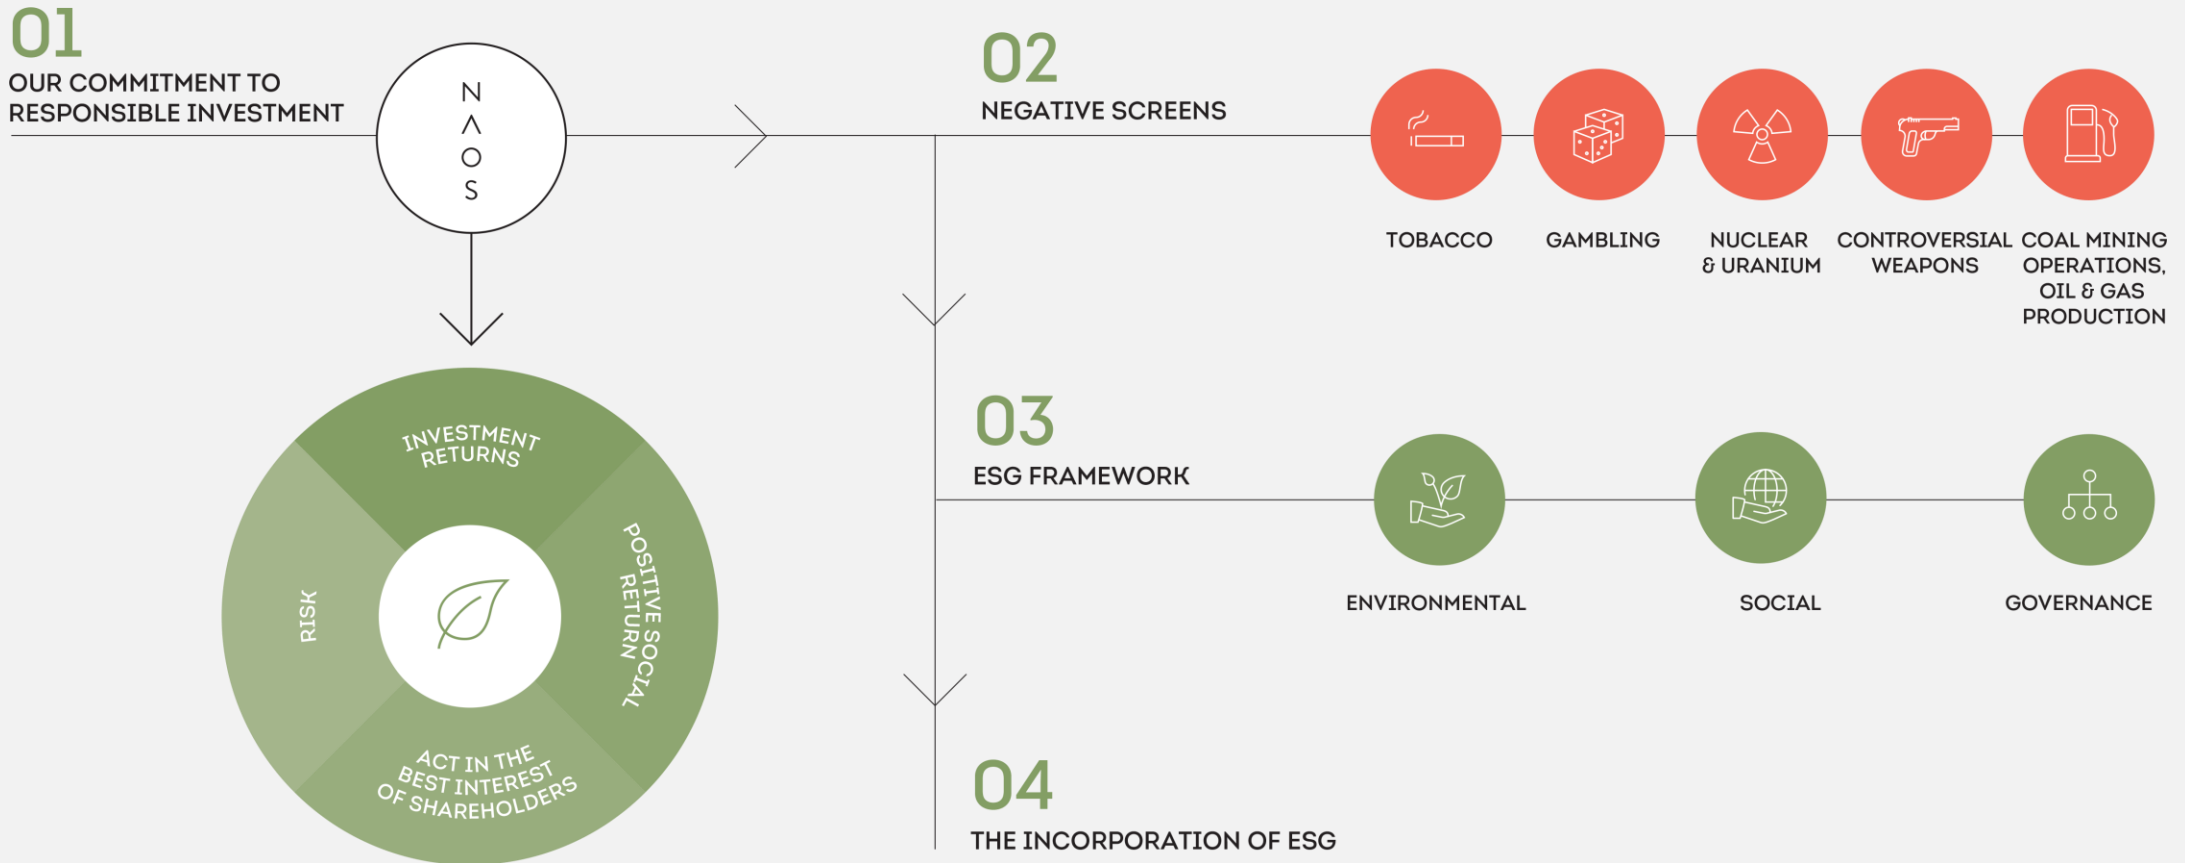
01
OUR COMMITMENT TO RESPONSIBLE INVESTMENT

N
Λ
O
S

INVESTMENT RETURNS

RISK

POSITIVE SOCIAL RETURN

ACT IN THE BEST INTEREST OF SHAREHOLDERS

02
NEGATIVE SCREENS

TOBACCO

GAMBLING

NUCLEAR & URANIUM

CONTROVERSIAL WEAPONS

COAL MINING OPERATIONS, OIL & GAS PRODUCTION

03
ESG FRAMEWORK

ENVIRONMENTAL

SOCIAL

GOVERNANCE

04
THE INCORPORATION OF ESG